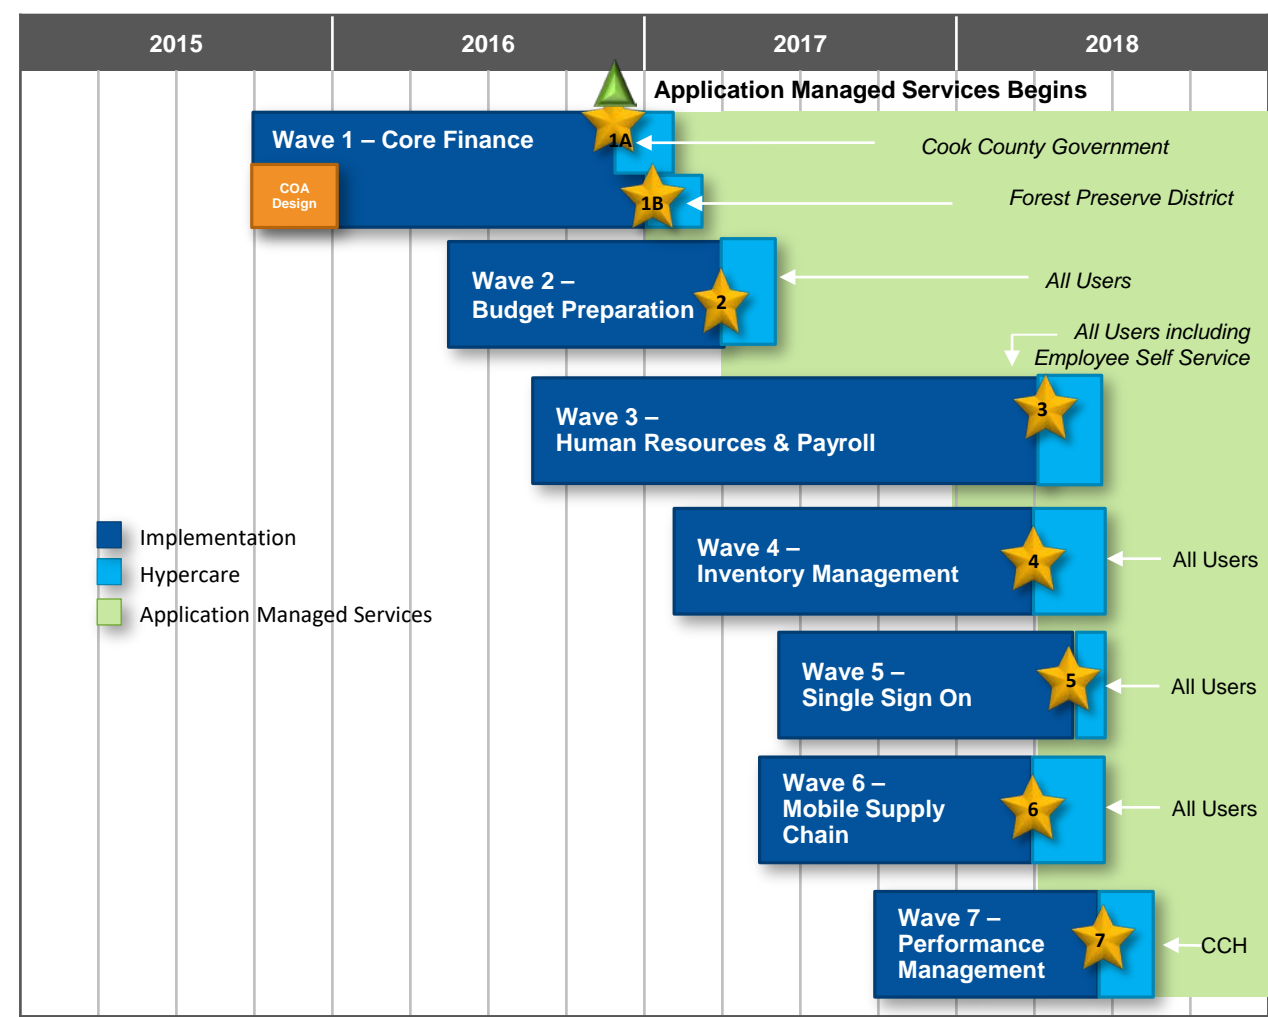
2015
2016
2017
2018

Application Managed Services Begins

Wave 1 – Core Finance
COA Design
1A
1B
Cook County Government
Forest Preserve District

Wave 2 – Budget Preparation
2
All Users

All Users including Employee Self Service

Wave 3 – Human Resources & Payroll
3

Implementation
Hypercare
Application Managed Services

Wave 4 – Inventory Management
4
All Users

Wave 5 – Single Sign On
5
All Users

Wave 6 – Mobile Supply Chain
6
All Users

Wave 7 – Performance Management
7
CCH